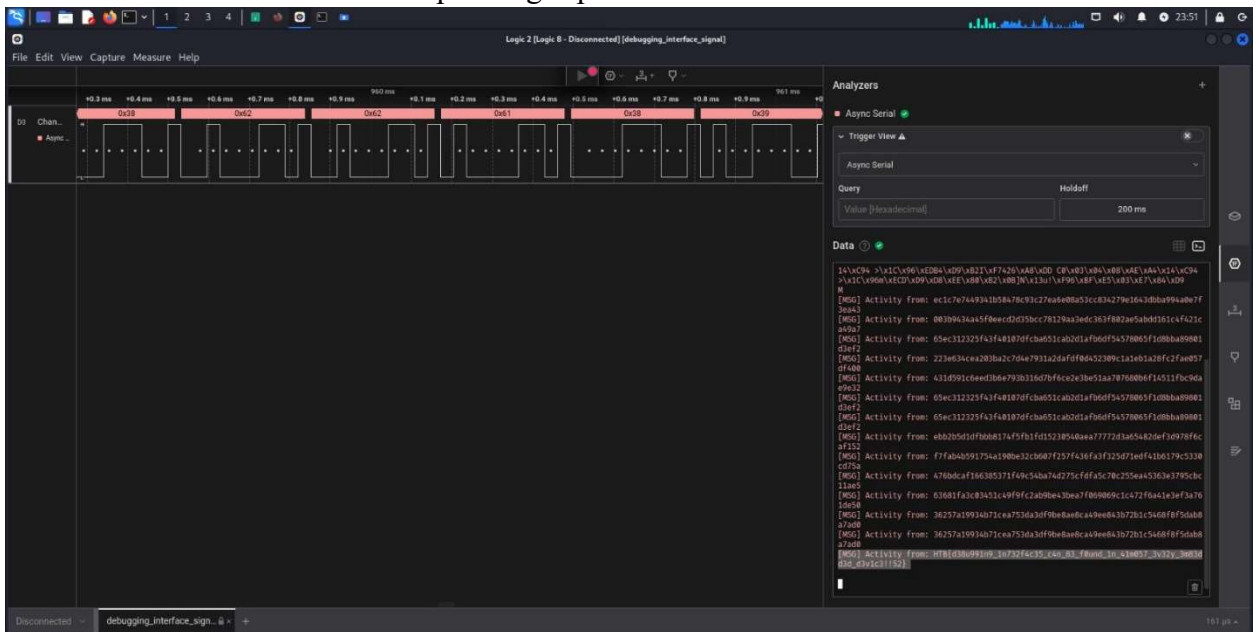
1 2 3 4

23:51

Logic 2 [Logic 8 - Disconnected] [debugging_interface_signal]

File Edit View Capture Measure Help

+0.3 ms +0.4 ms +0.5 ms +0.6 ms +0.7 ms +0.8 ms +0.9 ms 960 ms +0.1 ms +0.2 ms +0.3 ms +0.4 ms +0.5 ms +0.6 ms +0.7 ms +0.8 ms +0.9 ms 961 ms

0x38 0x62 0x62 0x61 0x38 0x39

D0 Chan...

Async ...

Analyzers

Async Serial

Trigger View

Async Serial

Query

Holdoff

Value [Hexadecimal]

200 ms

Data

14\xC94 >\x1C\x96\xEDB4\xD9\xB2I\xF7426\xA8\xDD C0\x03\x04\x08\xAE\xA4\x14\xC94 >\x1C\x96m\xECD\xD9\xDB\xEE\x80\x82\x0B]N\x13u!\xF96\x8F\xE5\x03\xE7\x84\xD9 N

[MSG] Activity from: ec1c7e7449341b58478c93c27ea6e08a53cc834279e1643dbba994a0e7f3ea43

[MSG] Activity from: 003b9434a45f0eecd2d35bcc78129aa3edc363f802ae5abdd161c4f421ca49a7

[MSG] Activity from: 65ec312325f43f40107dfcba651cab2d1afb6df54578065f1d8bba89801d3ef2

[MSG] Activity from: 223e634cea203ba2c7d4e7931a2dafdf0d452309c1a1eb1a28fc2fae057df400

[MSG] Activity from: 431d591c6eed3b6e793b316d7bf6ce2e3be51aa707680b6f14511fbc9dae9e32

[MSG] Activity from: 65ec312325f43f40107dfcba651cab2d1afb6df54578065f1d8bba89801d3ef2

[MSG] Activity from: 65ec312325f43f40107dfcba651cab2d1afb6df54578065f1d8bba89801d3ef2

[MSG] Activity from: ebb2b5d1dfbbb8174f5fb1fd15230540aea77772d3a65482def3d978f6caf152

[MSG] Activity from: f7fab4b591754a190be32cb607f257f436fa3f325d71edf41b6179c5330cd75a

[MSG] Activity from: 476bdcaf166385371f49c54ba74d275cfdfa5c70c255ea45363e3795cbc11ae5

[MSG] Activity from: 63681fa3c03451c49f9fc2ab9be43bea7f069069c1c472f6a41e3ef3a761de50

[MSG] Activity from: 36257a19934b71cea753da3df9be8ae8ca49ee843b72b1c5468f8f5dab8a7ad0

[MSG] Activity from: 36257a19934b71cea753da3df9be8ae8ca49ee843b72b1c5468f8f5dab8a7ad0

[MSG] Activity from: HTB{d38u991n9_1n732f4c35_c4n_83_f0und_1n_41m057_3v32y_3m83dd3d_d3v1c3!!52}

Disconnected

debugging_interface_sign...

161 µs